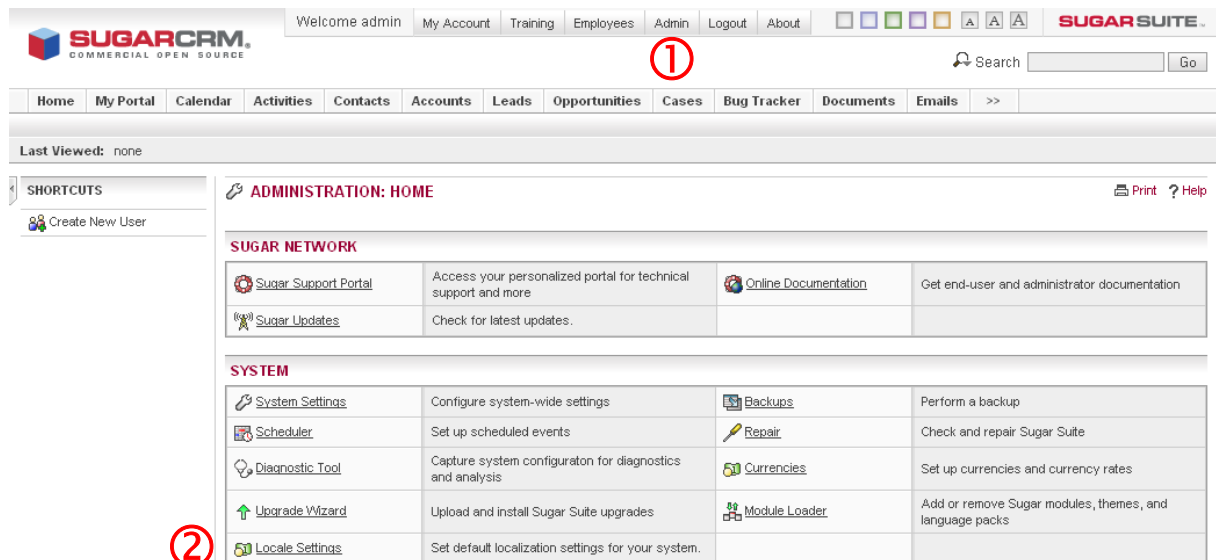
SUGARCRM.
COMMERCIAL OPEN SOURCE

Welcome admin | My Account | Training | Employees | Admin | Logout | About

A A A

SUGARSUITE.

①

Search Go

Home | My Portal | Calendar | Activities | Contacts | Accounts | Leads | Opportunities | Cases | Bug Tracker | Documents | Emails | >>

Last Viewed: none

SHORTCUTS

Create New User

ADMINISTRATION: HOME

Print ? Help

SUGAR NETWORK

| | | | |
|---|---|---|---|
| Sugar Support Portal | Access your personalized portal for technical support and more | Online Documentation | Get end-user and administrator documentation |
| Sugar Updates | Check for latest updates. | | |

SYSTEM

| | | | |
|---|---|---|---|
| System Settings | Configure system-wide settings | Backups | Perform a backup |
| Scheduler | Set up scheduled events | Repair | Check and repair Sugar Suite |
| Diagnostic Tool | Capture system configuraton for diagnostics and analysis | Currencies | Set up currencies and currency rates |
| Upgrade Wizard | Upload and install Sugar Suite upgrades | Module Loader | Add or remove Sugar modules, themes, and language packs |
| Locale Settings | Set default localization settings for your system. | | |

②